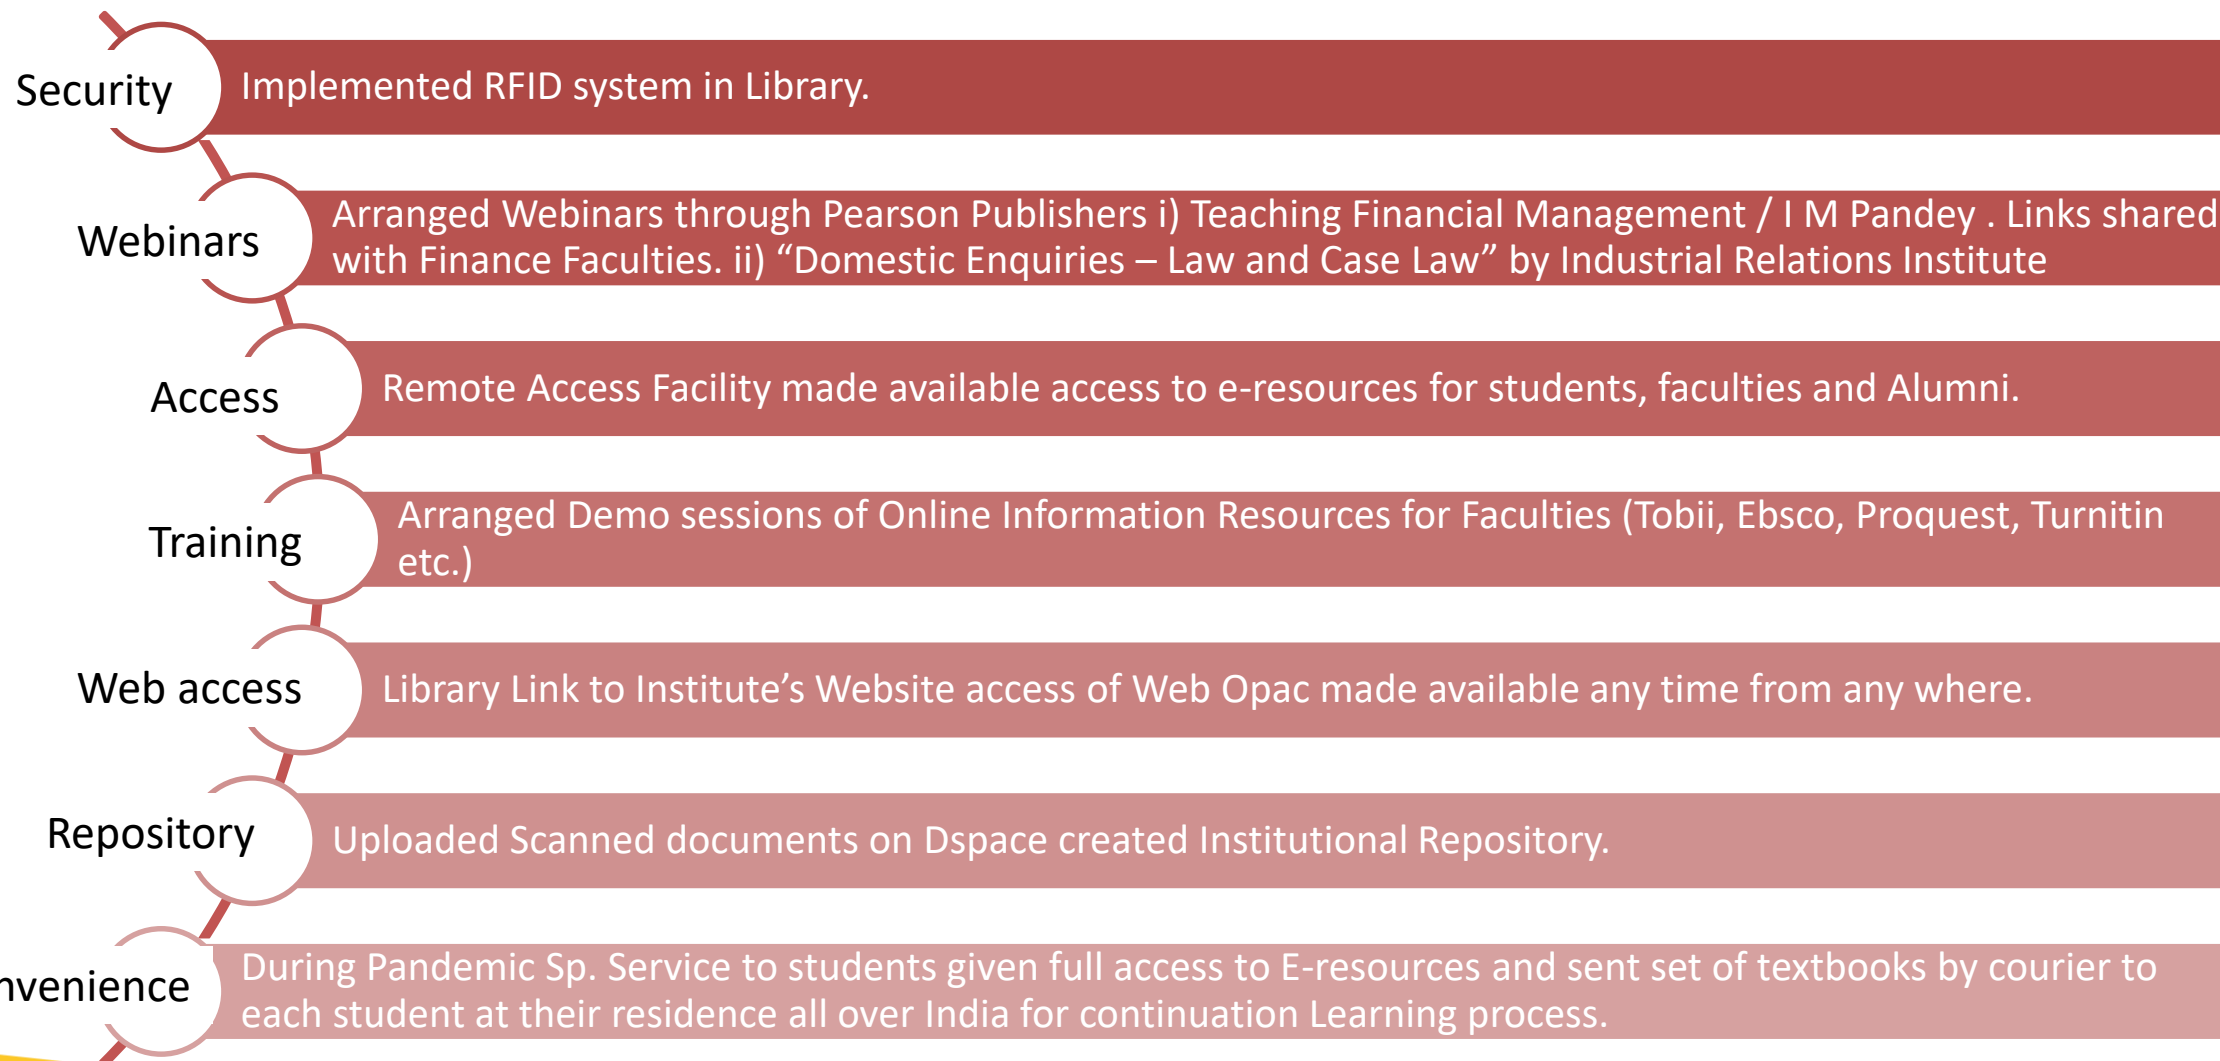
Security
Implemented RFID system in Library.

Webinars
Arranged Webinars through Pearson Publishers i) Teaching Financial Management / I M Pandey . Links shared with Finance Faculties. ii) “Domestic Enquiries – Law and Case Law” by Industrial Relations Institute

Access
Remote Access Facility made available access to e-resources for students, faculties and Alumni.

Training
Arranged Demo sessions of Online Information Resources for Faculties (Tobii, Ebsco, Proquest, Turnitin etc.)

Web access
Library Link to Institute’s Website access of Web Opac made available any time from any where.

Repository
Uploaded Scanned documents on Dspace created Institutional Repository.

nvenience
During Pandemic Sp. Service to students given full access to E-resources and sent set of textbooks by courier to each student at their residence all over India for continuation Learning process.